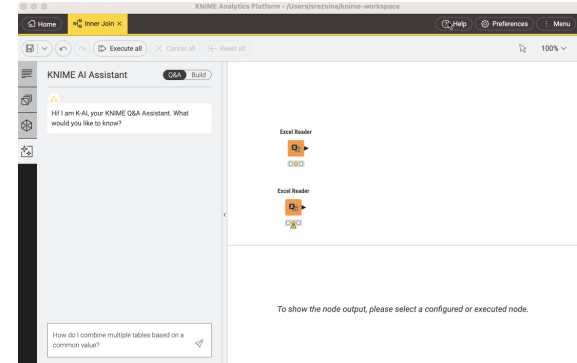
KNIME Analytics Platform - /Users/srezvina/knime-workspace

Home
Inner Join ×
Help
Preferences
Menu

Execute all
Cancel all
Reset all
100%

KNIME AI Assistant
Q&A
Build

Hi! I am K-AI, your KNIME Q&A Assistant. What would you like to know?

Excel Reader

Excel Reader

How do I combine multiple tables based on a common value?

To show the node output, please select a configured or executed node.